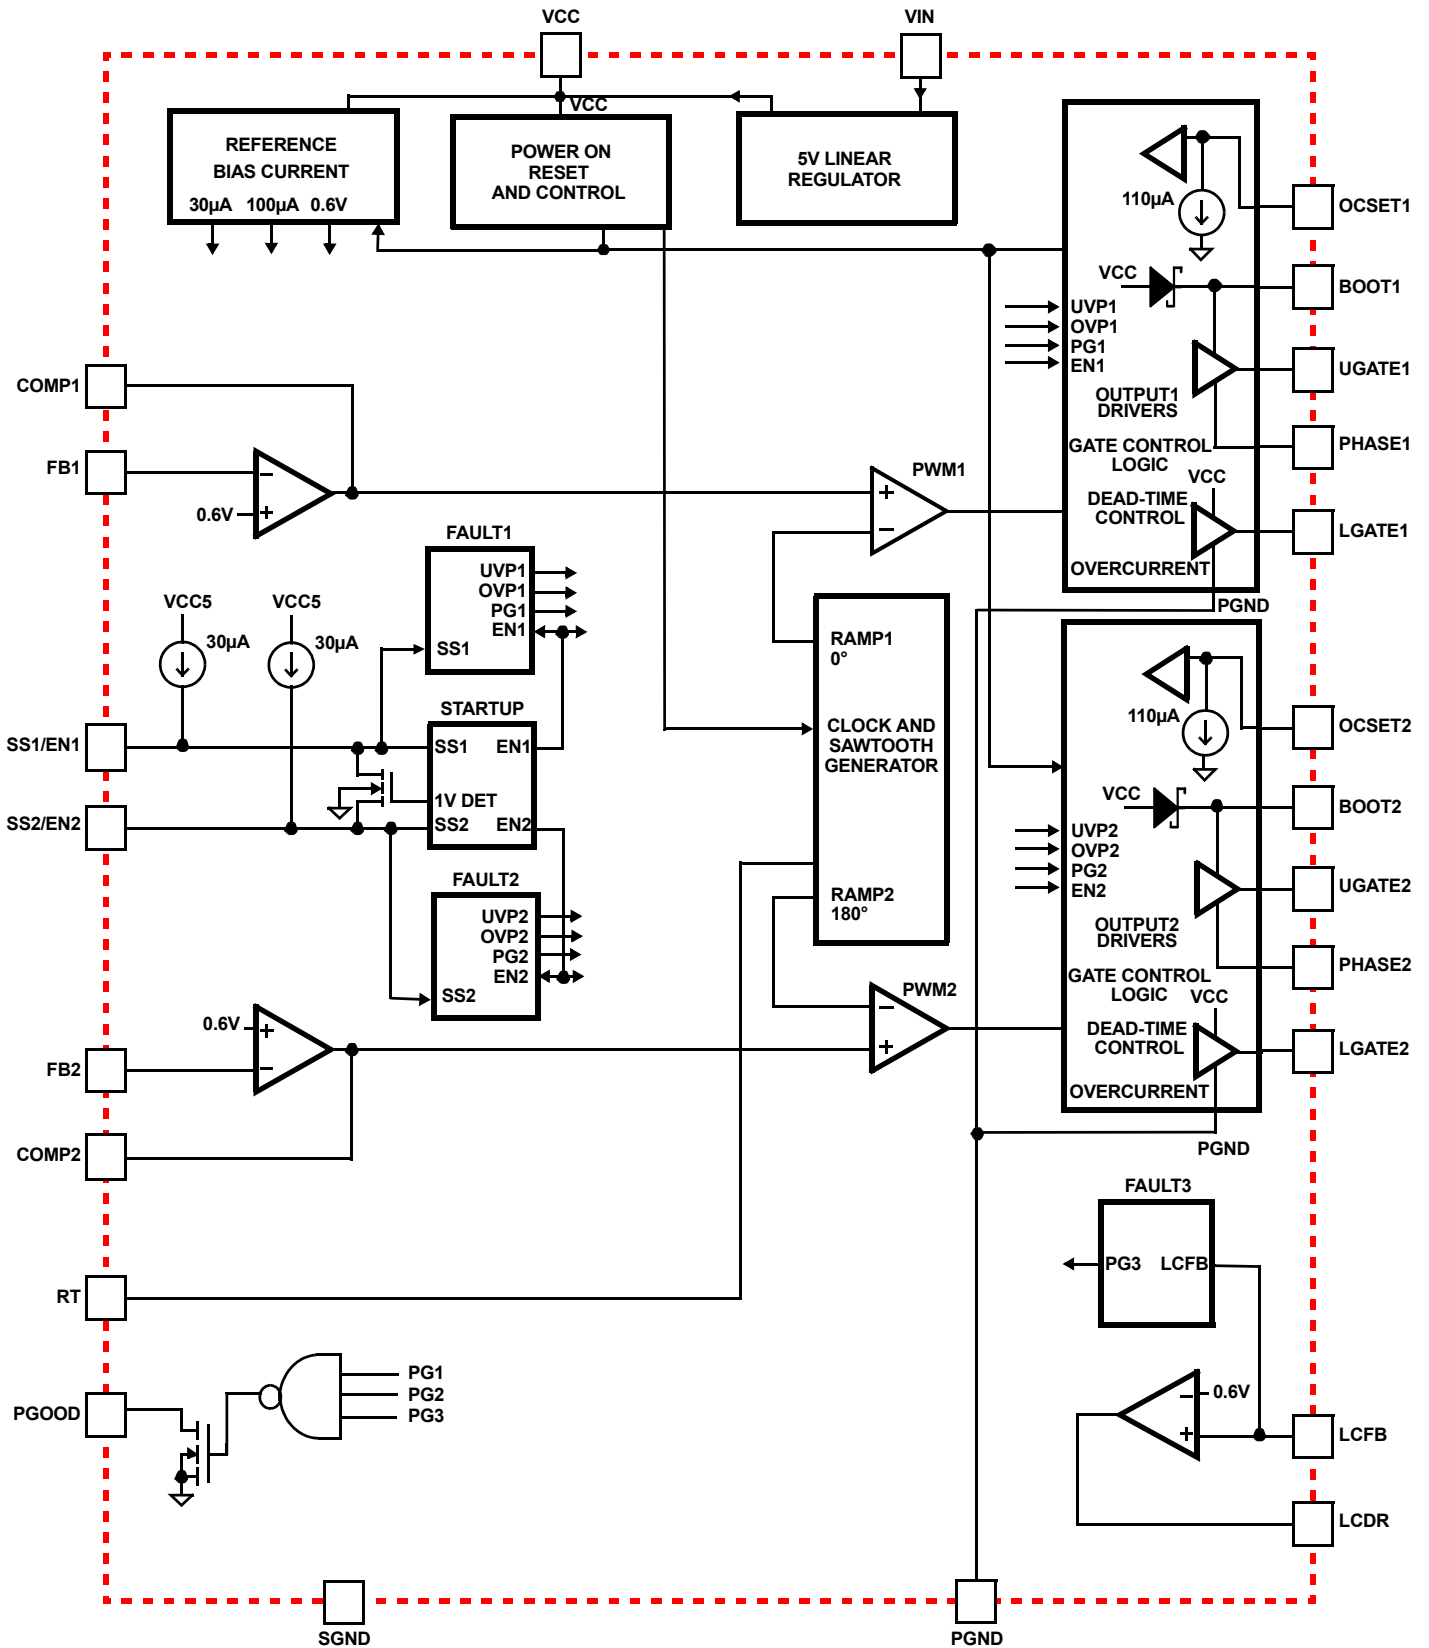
VCC
VIN
VCC
REFERENCE BIAS CURRENT
30µA 100µA 0.6V
POWER ON RESET AND CONTROL
5V LINEAR REGULATOR
110µA
OCSET1
VCC
BOOT1
UVP1
OVP1
PG1
EN1
UGATE1
OUTPUT1 DRIVERS
GATE CONTROL LOGIC
PHASE1
VCC
DEAD-TIME CONTROL
LGATE1
OVERCURRENT
PGND
COMP1
FB1
0.6V
PWM1
FAULT1
UVP1
OVP1
PG1
EN1
SS1
VCC5
VCC5
30µA
30µA
RAMP1
0°
STARTUP
SS1/EN1
SS1
EN1
CLOCK AND SAWTOOTH GENERATOR
1V DET
SS2/EN2
SS2
EN2
FAULT2
UVP2
OVP2
PG2
EN2
SS2
RAMP2
180°
110µA
OCSET2
VCC
BOOT2
UVP2
OVP2
PG2
EN2
UGATE2
OUTPUT2 DRIVERS
GATE CONTROL LOGIC
PHASE2
VCC
DEAD-TIME CONTROL
LGATE2
OVERCURRENT
PGND
0.6V
PWM2
FB2
COMP2
FAULT3
PG3
LCFB
RT
PG1
PG2
PG3
PGOOD
0.6V
LCFB
LCDR
SGND
PGND